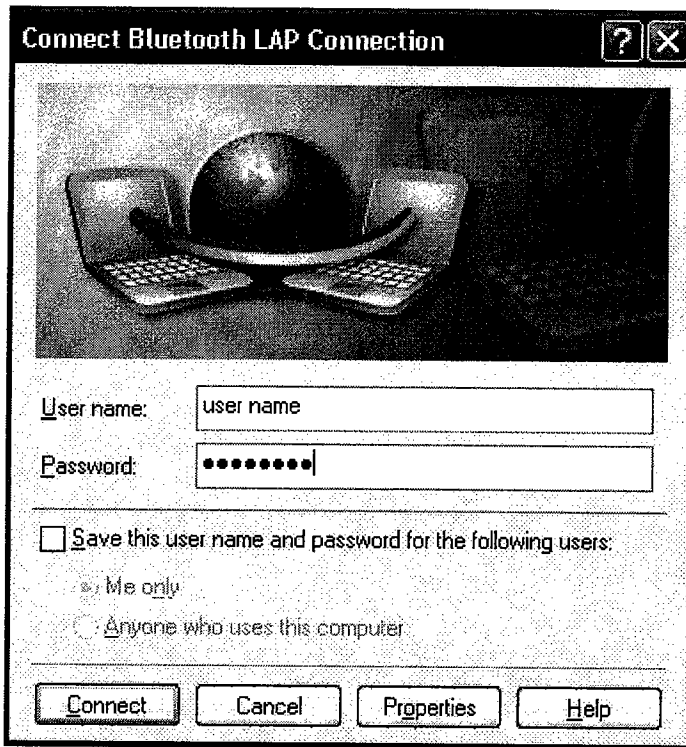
Connect Bluetooth LAP Connection

?

X

User name:

user name

Password:

•••••••••

Save this user name and password for the following users:

Me only

Anyone who uses this computer

Connect

Cancel

Properties

Help